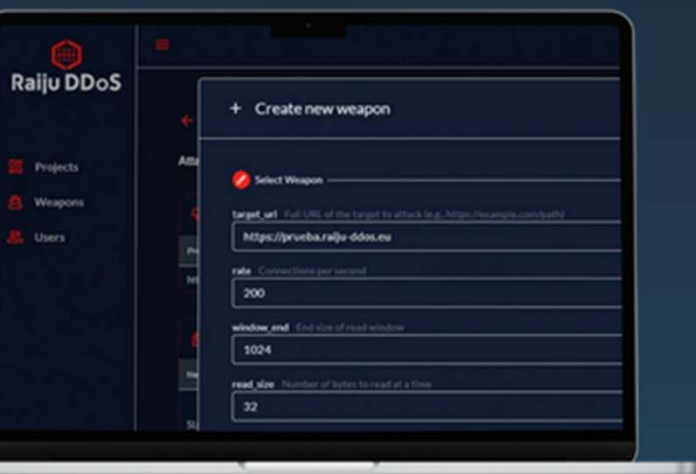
Raiju DDoS

Projects
Weapons
Users

Atta

+ Create new weapon

Select Weapon

target_url Full URL of the target to attack (e.g., https://example.com/path)
https://prueba.raiju-ddos.eu

rate Connections per second
200

window_end End size of read window
1024

read_size Number of bytes to read at a time
32